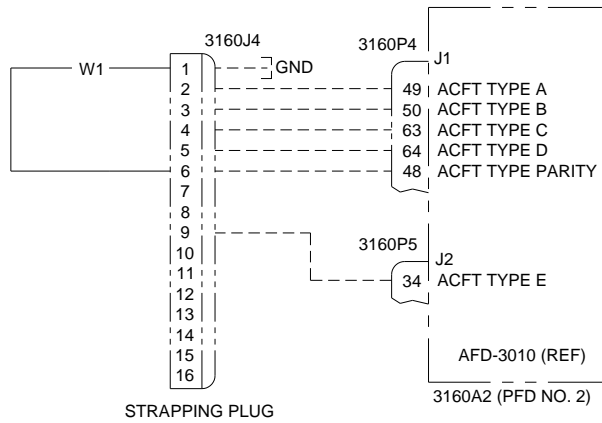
3160J4
W1
1
2
3
4
5
6
7
8
9
10
11
12
13
14
15
16
GND
STRAPPING PLUG

3160P4
J1
49 ACFT TYPE A
50 ACFT TYPE B
63 ACFT TYPE C
64 ACFT TYPE D
48 ACFT TYPE PARITY

3160P5
J2
34 ACFT TYPE E

AFD-3010 (REF)
3160A2 (PFD NO. 2)